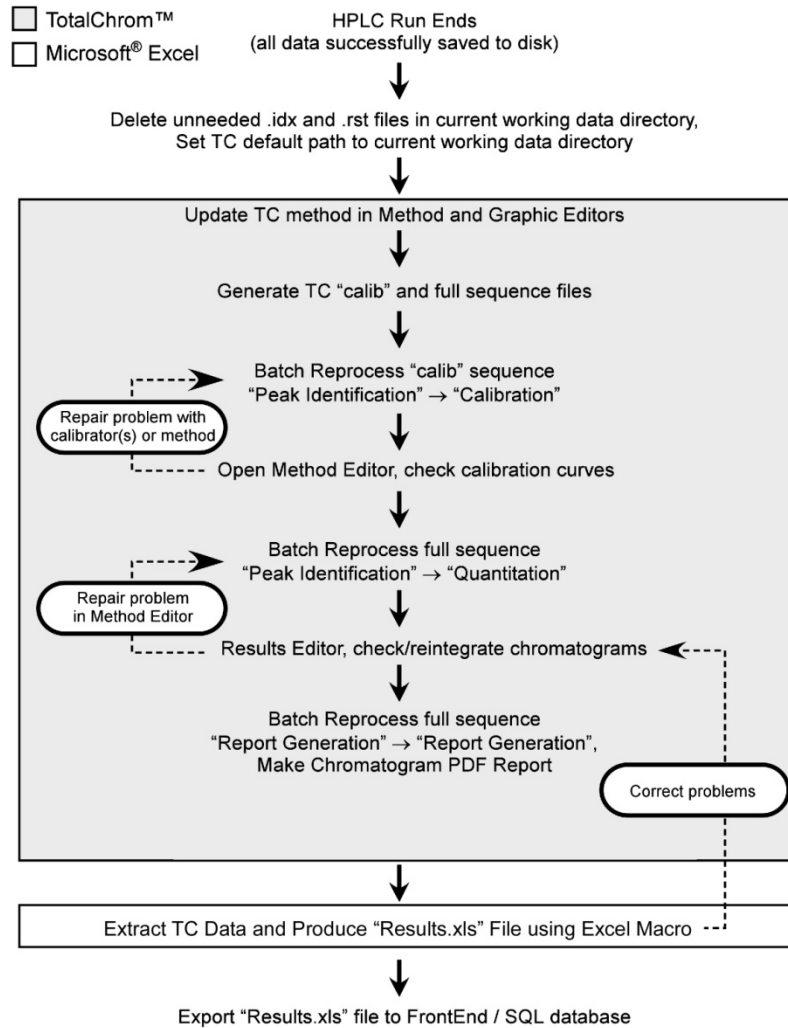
TotalChrom™

Microsoft® Excel

HPLC Run Ends
(all data successfully saved to disk)

Delete unneeded .idx and .rst files in current working data directory,
Set TC default path to current working data directory

Update TC method in Method and Graphic Editors

Generate TC "calib" and full sequence files

Batch Reprocess "calib" sequence
"Peak Identification" → "Calibration"

Repair problem with calibrator(s) or method

Open Method Editor, check calibration curves

Batch Reprocess full sequence
"Peak Identification" → "Quantitation"

Repair problem in Method Editor

Results Editor, check/reintegrate chromatograms

Batch Reprocess full sequence
"Report Generation" → "Report Generation",
Make Chromatogram PDF Report

Correct problems

Extract TC Data and Produce "Results.xls" File using Excel Macro

Export "Results.xls" file to FrontEnd / SQL database